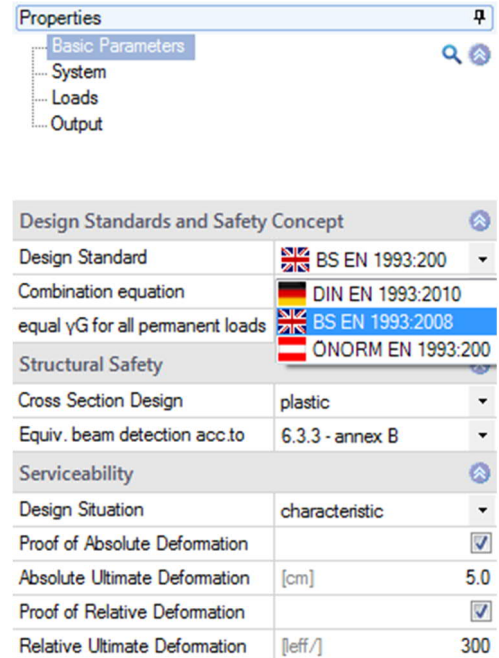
Properties

Basic Parameters
System
Loads
Output

Design Standards and Safety Concept

| | |
|---|---|
| Design Standard | BS EN 1993:200 |
| Combination equation | DIN EN 1993:2010 |
| equal γG for all permanent loads | BS EN 1993:2008 |
| | ÖNORM EN 1993:200 |

Structural Safety

| | |
|---|---|
| Cross Section Design | plastic |
| Equiv. beam detection acc.to | 6.3.3 - annex B |

Serviceability

| | | |
|---|---|---|
| Design Situation | characteristic | |
| Proof of Absolute Deformation | | ☑ |
| Absolute Ultimate Deformation | [cm] | 5.0 |
| Proof of Relative Deformation | | ☑ |
| Relative Ultimate Deformation | [leff/] | 300 |